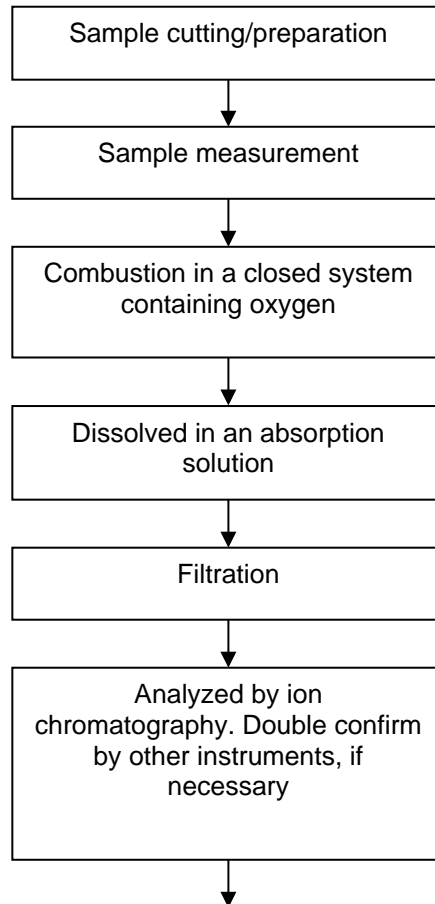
Sample cutting/preparation

Sample measurement

Combustion in a closed system containing oxygen

Dissolved in an absorption solution

Filtration

Analyzed by ion chromatography. Double confirm by other instruments, if necessary